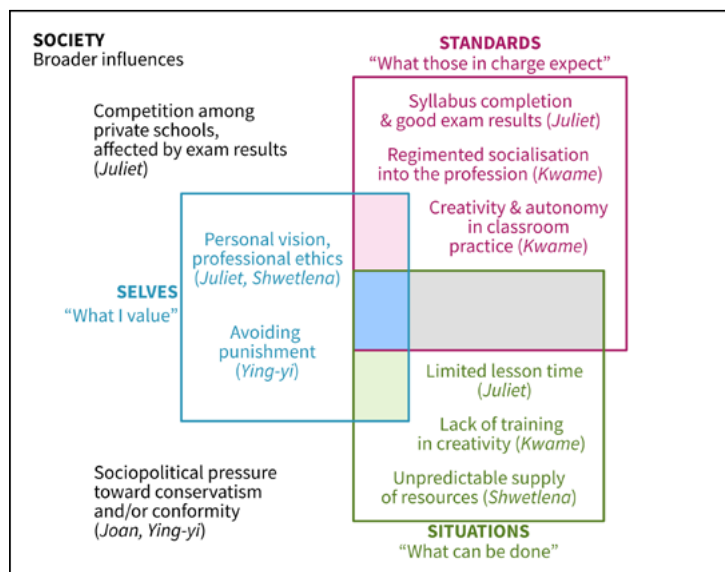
SOCIETY
Broader influences

Competition among private schools, affected by exam results (Juliet)

STANDARDS
“What those in charge expect”

Syllabus completion & good exam results (Juliet)

Regimented socialisation into the profession (Kwame)

Creativity & autonomy in classroom practice (Kwame)

SELVES
“What I value”

Personal vision, professional ethics (Juliet, Shwetlena)

Avoiding punishment (Ying-yi)

Limited lesson time (Juliet)

Lack of training in creativity (Kwame)

Unpredictable supply of resources (Shwetlena)

Sociopolitical pressure toward conservatism and/or conformity (Joan, Ying-yi)

SITUATIONS
“What can be done”